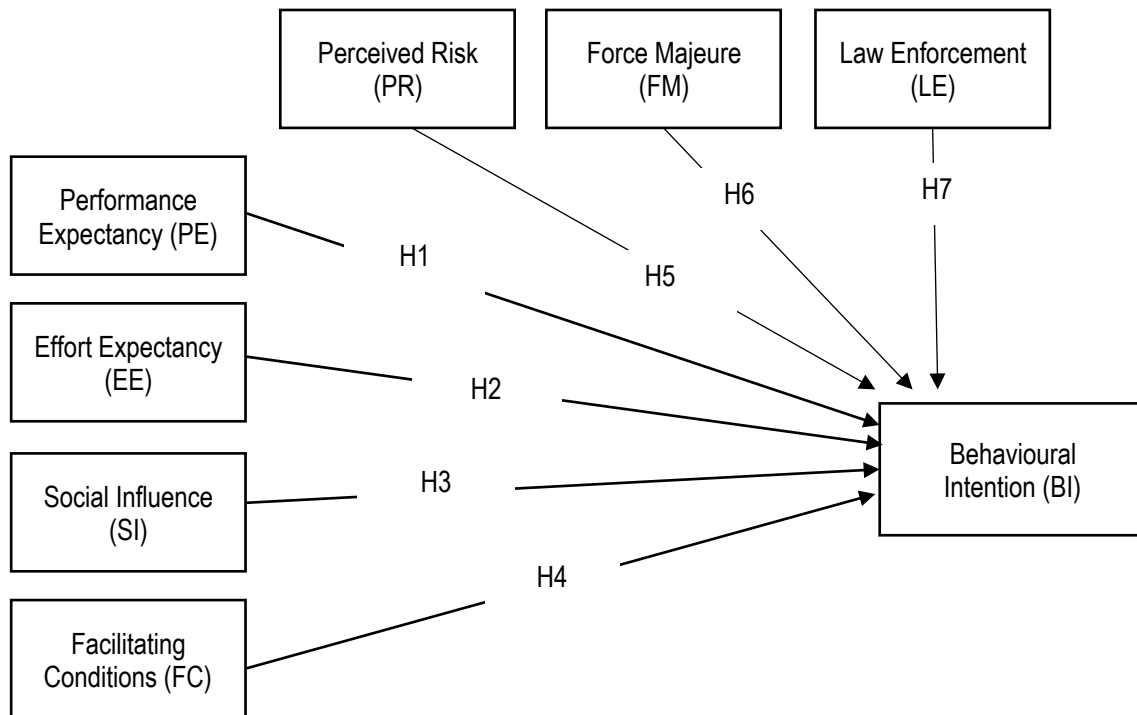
Perceived Risk (PR)

Force Majeure (FM)

Law Enforcement (LE)

Performance Expectancy (PE)

H6

H7

H1

H5

Effort Expectancy (EE)

H2

Behavioural Intention (BI)

H3

Social Influence (SI)

H4

Facilitating Conditions (FC)